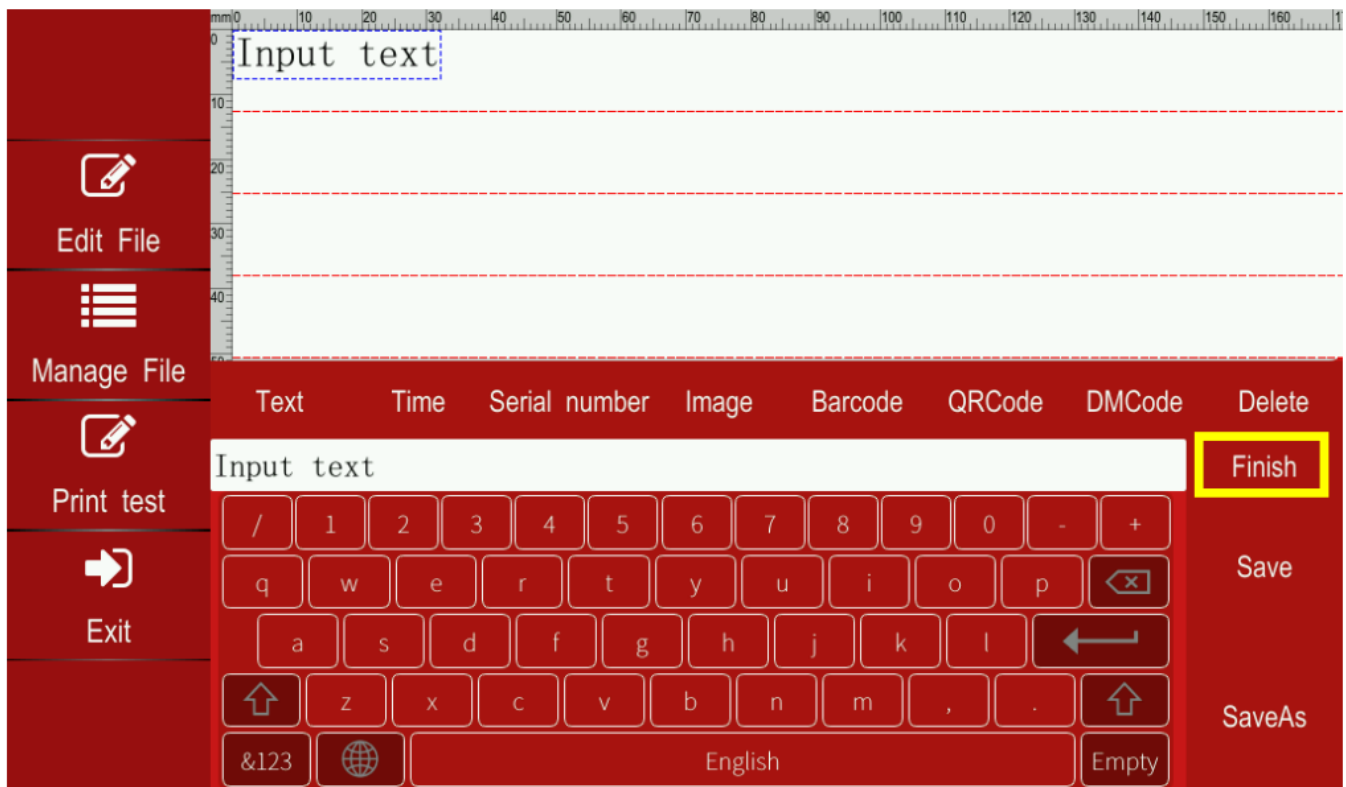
mm 0 10 20 30 40 50 60 70 80 90 100 110 120 130 140 150 160

0 10 20 30 40

Input text

Edit File

Manage File

Print test

Exit

Text Time Serial number Image Barcode QRCode DMCode Delete

Input text

Finish

/ 1 2 3 4 5 6 7 8 9 0 - +

q w e r t y u i o p

a s d f g h j k l

z x c v b n m , .

&123 English Empty

Save

SaveAs